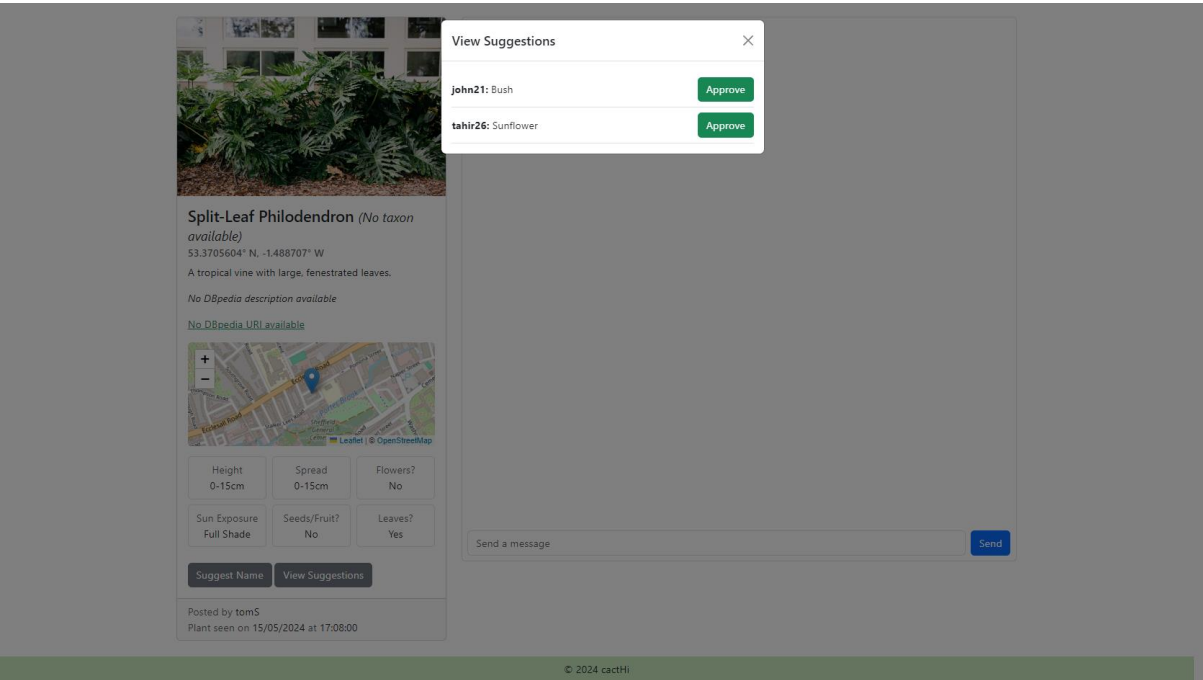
View Suggestions

×

**john21:** Bush

Approve

**tahir26:** Sunflower

Approve

Split-Leaf Philodendron *(No taxon available)*

53.3705604° N, -1.488707° W

A tropical vine with large, fenestrated leaves.

*No DBpedia description available*

No DBpedia URI available

+

−

Leaflet | © OpenStreetMap

| Height 0-15cm | Spread 0-15cm | Flowers? No |
|---|---|---|
| Sun Exposure Full Shade | Seeds/Fruit? No | Leaves? Yes |

Suggest Name

View Suggestions

Posted by tomS

Plant seen on 15/05/2024 at 17:08:00

Send a message

Send

© 2024 cactHi